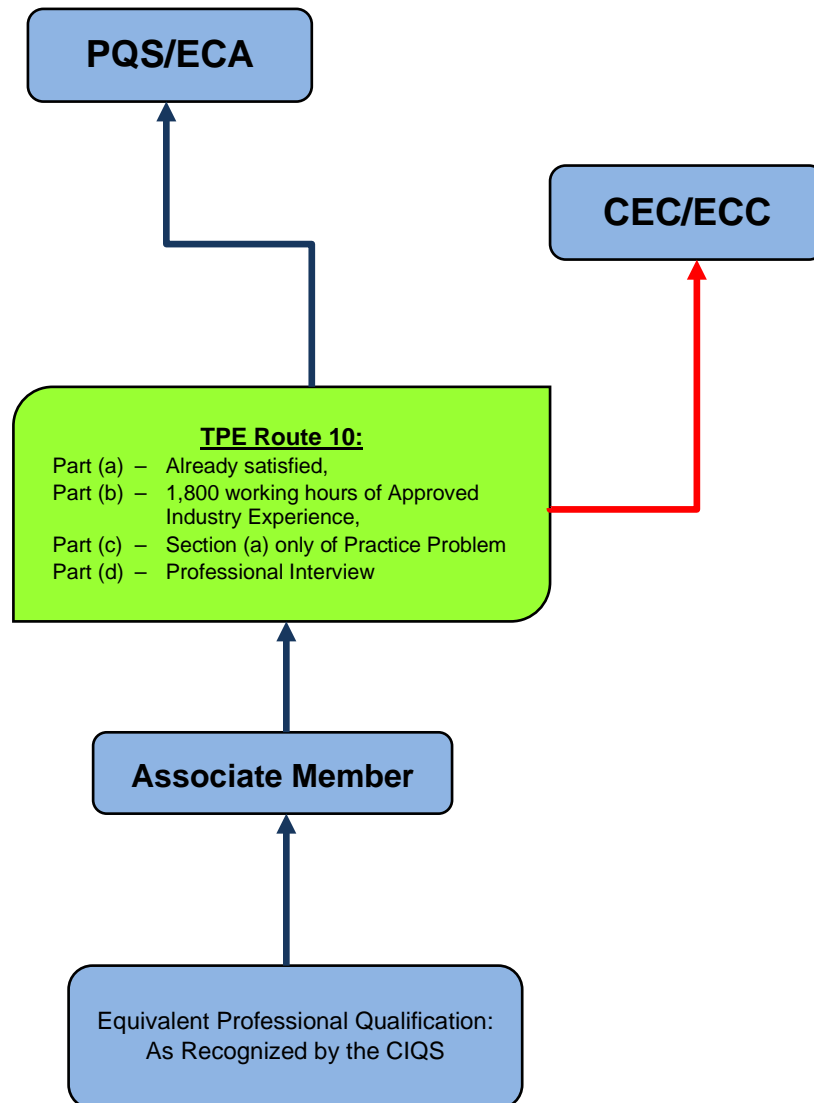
PQS/ECA

CEC/ECC

TPE Route 10:

Part (a) – Already satisfied,

Part (b) – 1,800 working hours of Approved Industry Experience,

Part (c) – Section (a) only of Practice Problem

Part (d) – Professional Interview

Associate Member

Equivalent Professional Qualification: As Recognized by the CIQS